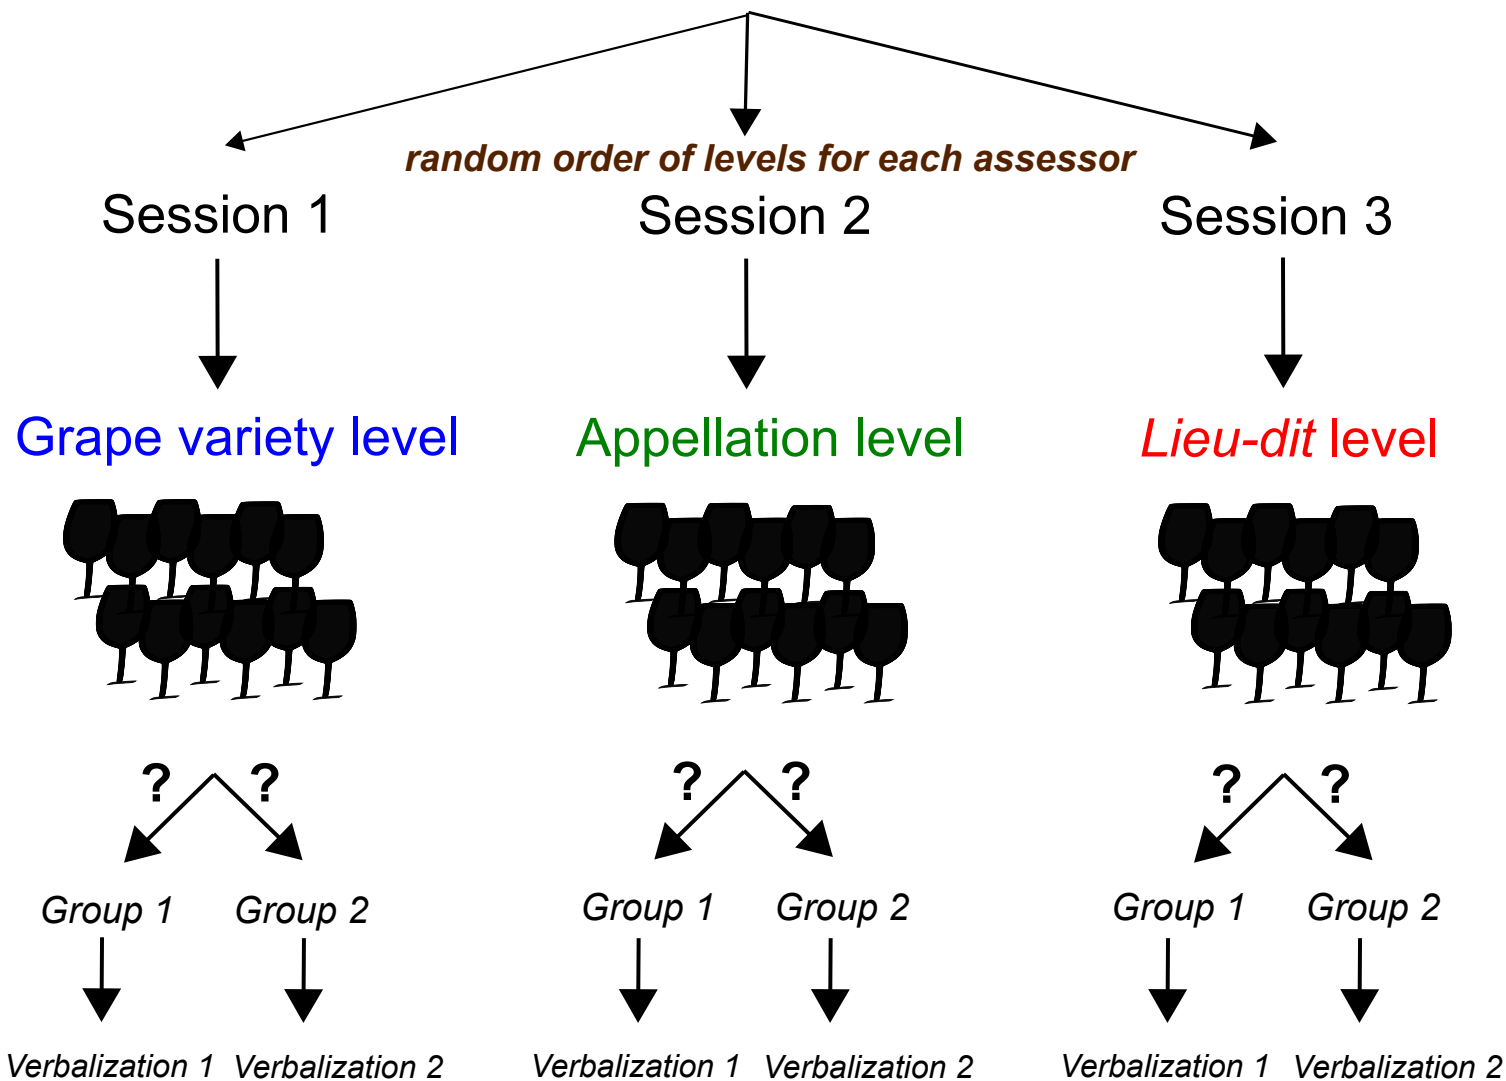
random order of levels for each assessor

Session 1

Grape variety level

? ?

Group 1 Group 2

Verbalization 1 Verbalization 2

Session 2

Appellation level

? ?

Group 1 Group 2

Verbalization 1 Verbalization 2

Session 3

Lieu-dit level

? ?

Group 1 Group 2

Verbalization 1 Verbalization 2